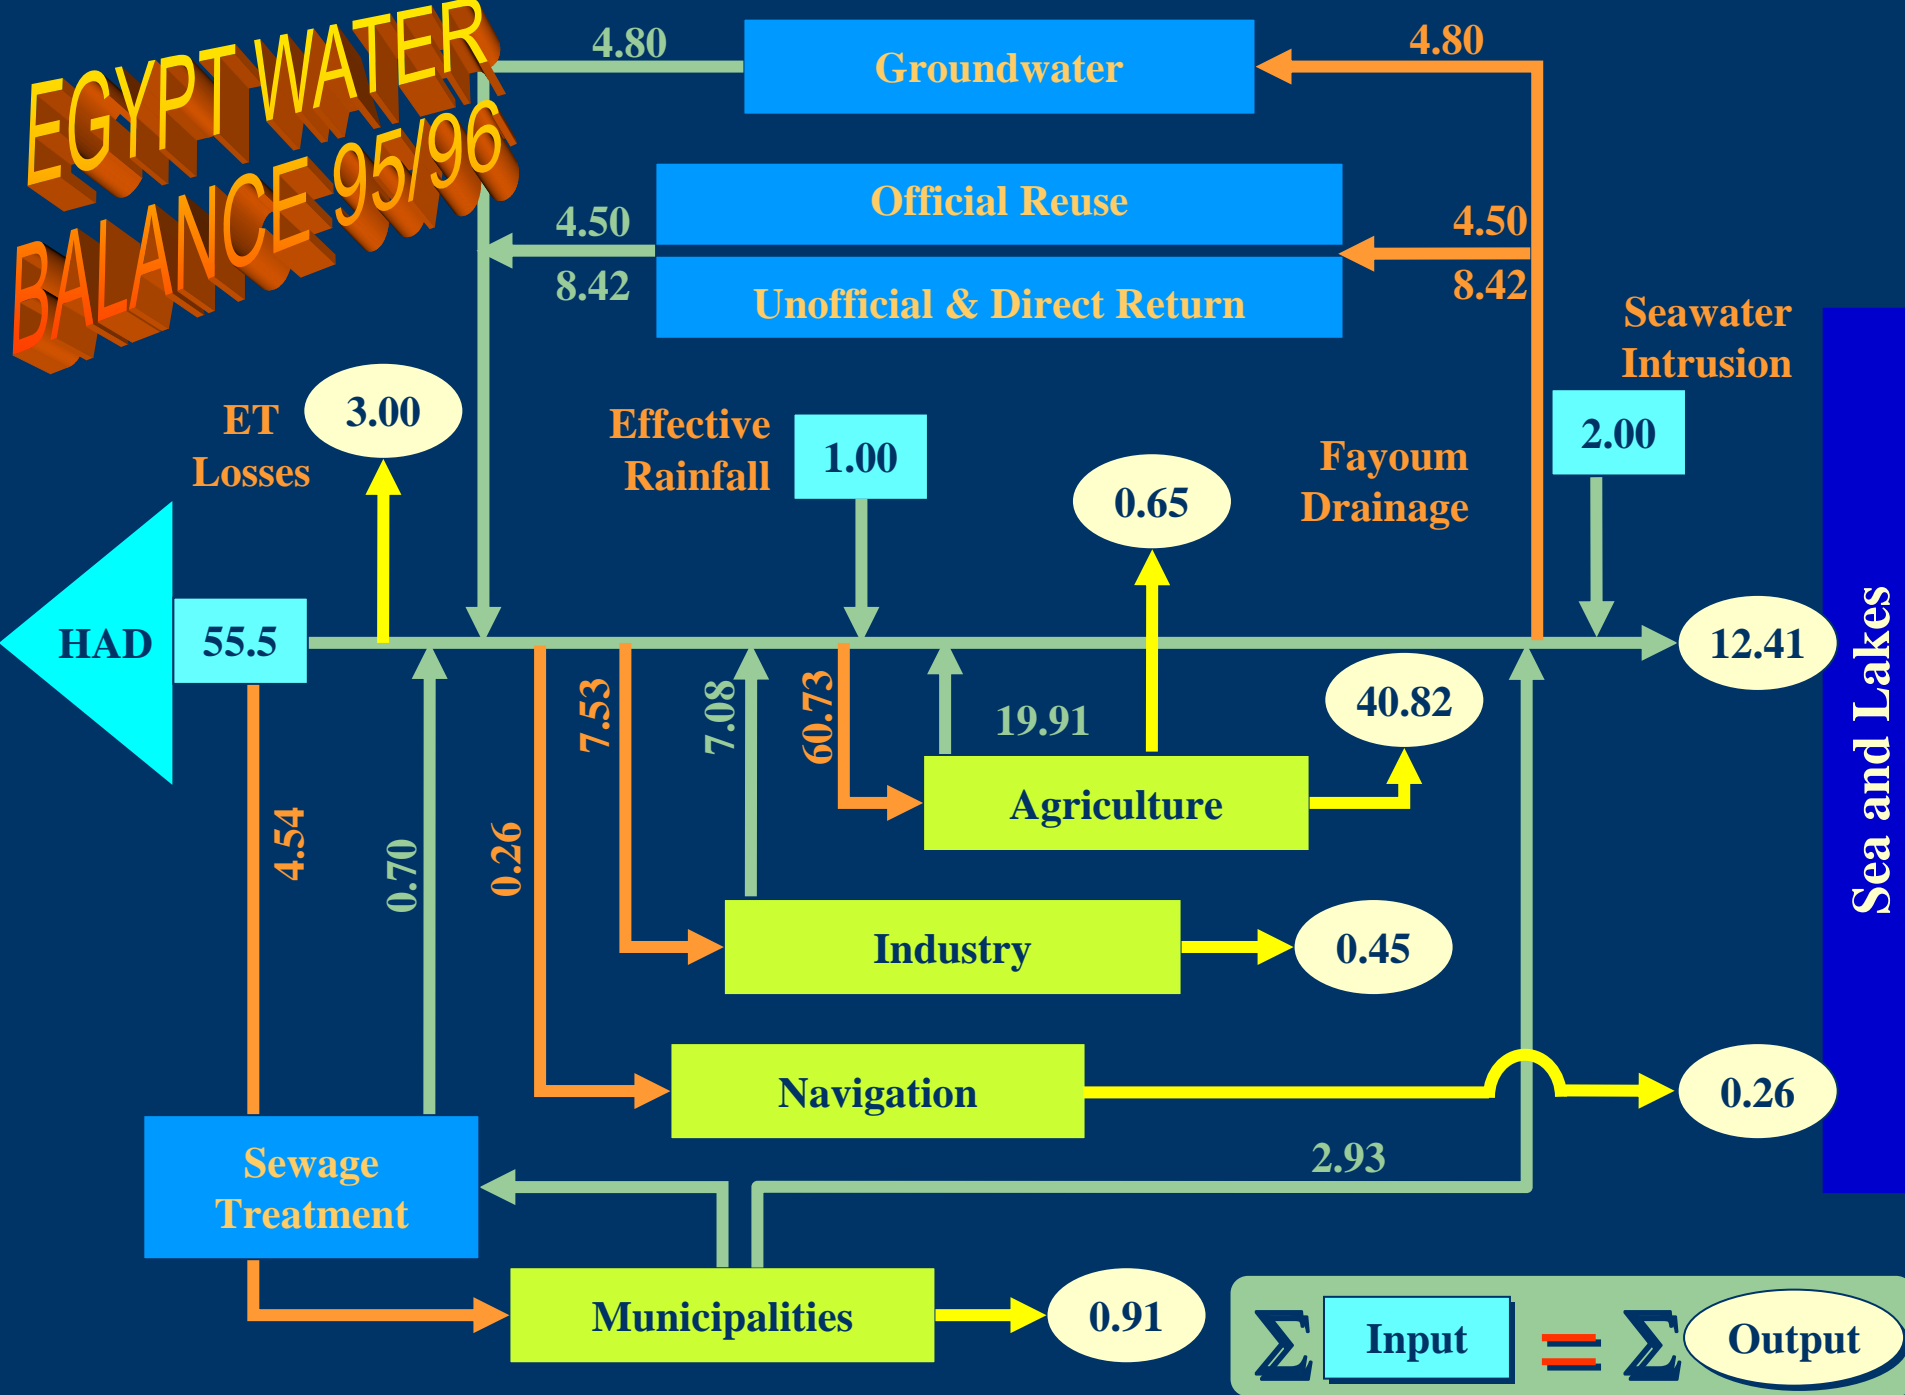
EGYPT WATER BALANCE 95/96

4.80
Groundwater
4.80

Official Reuse
4.50
8.42
Unofficial & Direct Return
4.50
8.42

Seawater Intrusion
2.00

ET Losses
3.00

Effective Rainfall
1.00

0.65
Fayoum Drainage

HAD
55.5

12.41

Sea and Lakes

7.53
7.08
60.73
19.91
40.82

Agriculture

4.54
0.70
0.26

Industry
0.45

Navigation
0.26

2.93

Sewage Treatment

Municipalities
0.91

$\Sigma$ Input = $\Sigma$ Output